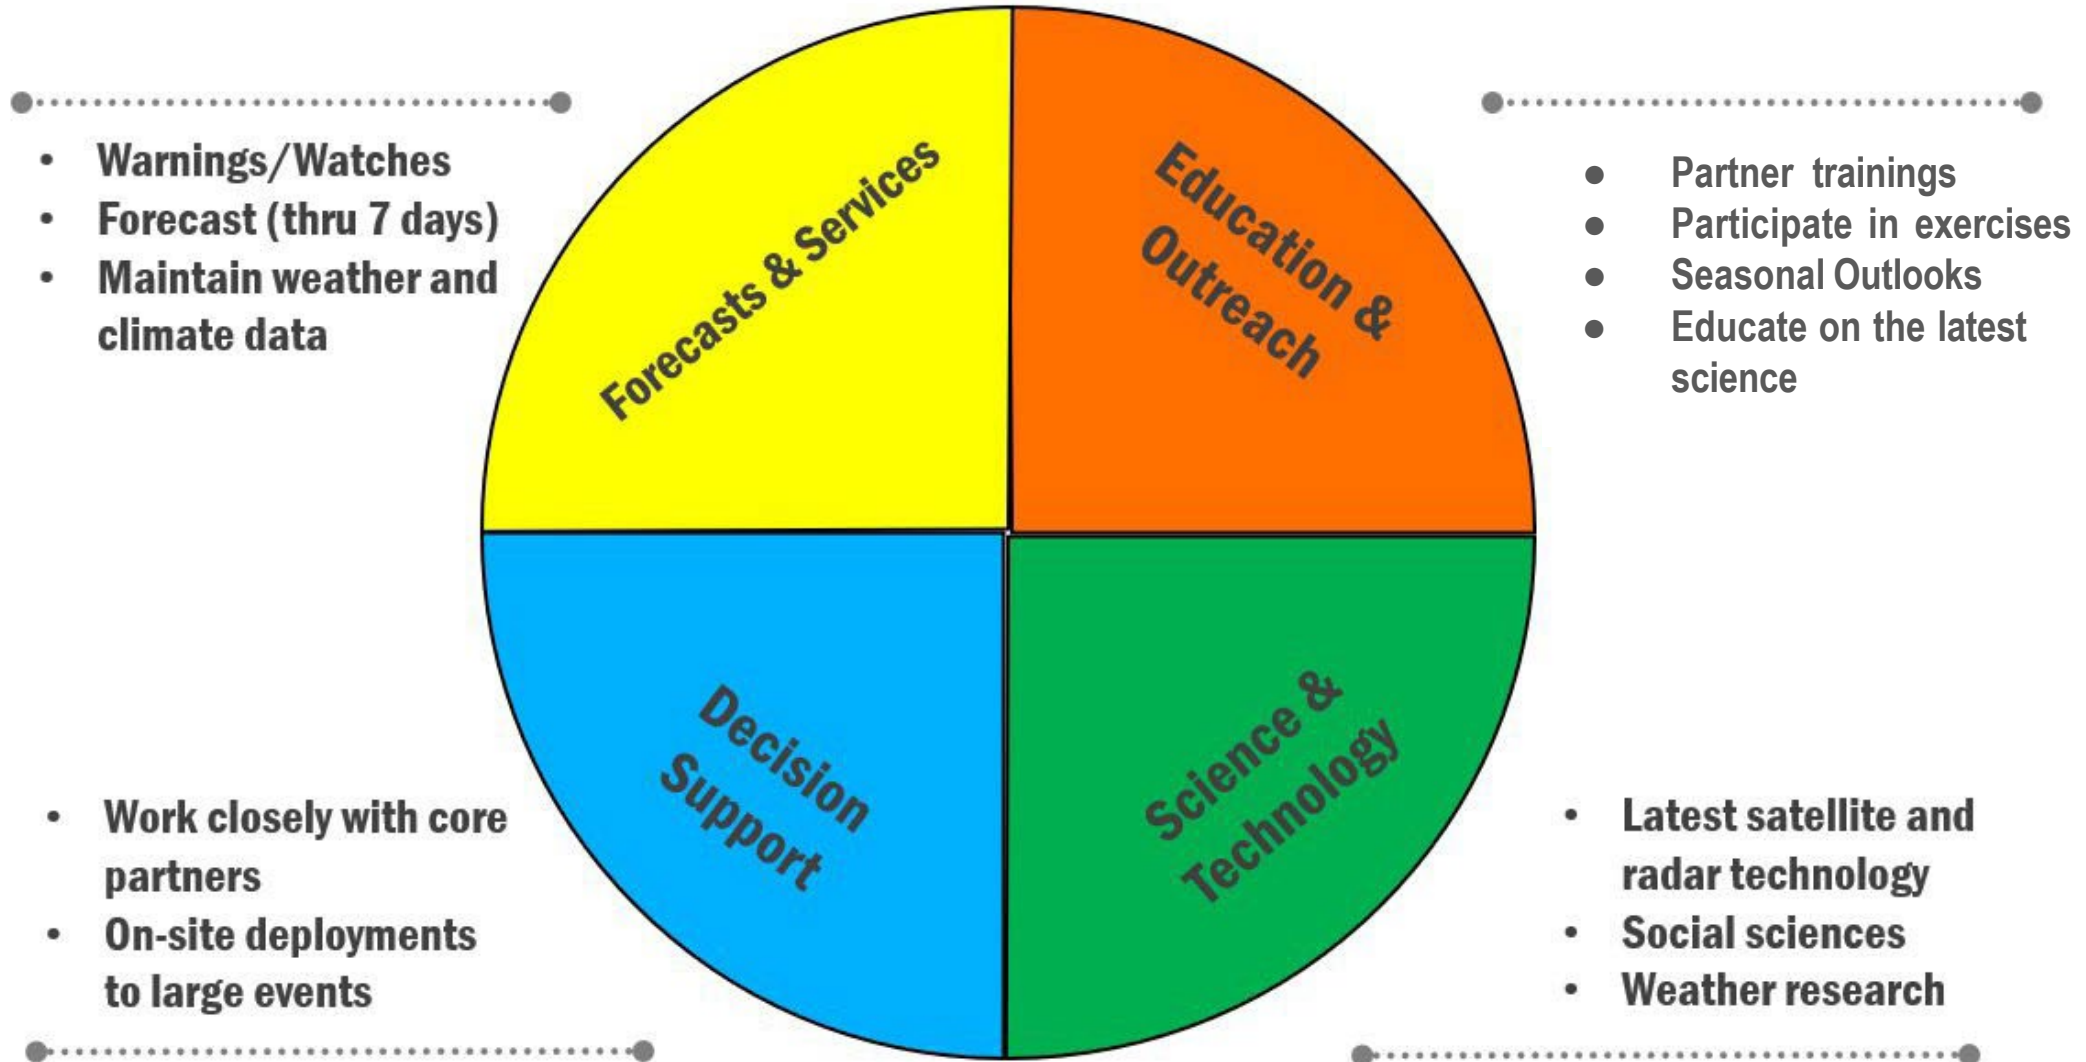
- Warnings/Watches
- Forecast (thru 7 days)
- Maintain weather and climate data

Forecasts & Services

Education & Outreach

- Partner trainings
- Participate in exercises
- Seasonal Outlooks
- Educate on the latest science

Decision Support

Science & Technology

- Work closely with core partners
- On-site deployments to large events

- Latest satellite and radar technology
- Social sciences
- Weather research